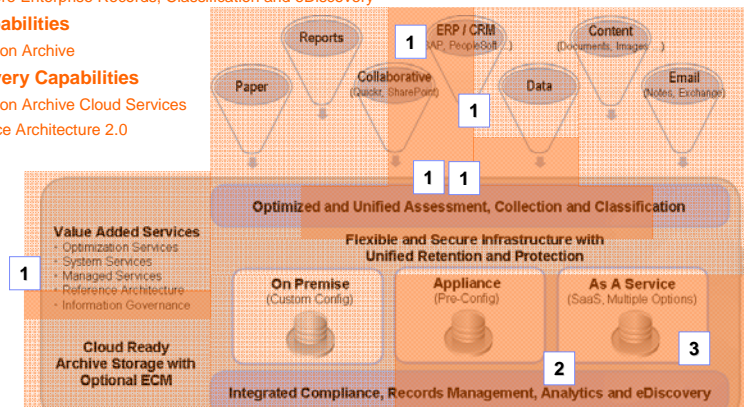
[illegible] Enterprise Records, Classification and eDiscovery

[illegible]abilities

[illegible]on Archive

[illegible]very Capabilities

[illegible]on Archive Cloud Services

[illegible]e Architecture 2.0

Reports

1

ERP / CRM
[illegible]AP, PeopleSoft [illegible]

Content
(Documents, Images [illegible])

Paper

Collaborative
(Quickr, SharePoint)

1

Data

Email
(Notes, Exchange)

1 1

Optimized and Unified Assessment, Collection and Classification

Value Added Services
• Optimization Services
• System Services
• Managed Services
• Reference Architecture
• Information Governance

1

Flexible and Secure Infrastructure with Unified Retention and Protection

On Premise
(Custom Config)

Appliance
(Pre-Config)

As A Service
(SaaS, Multiple Options)

Cloud Ready Archive Storage with Optional ECM

3

2

Integrated Compliance, Records Management, Analytics and eDiscovery